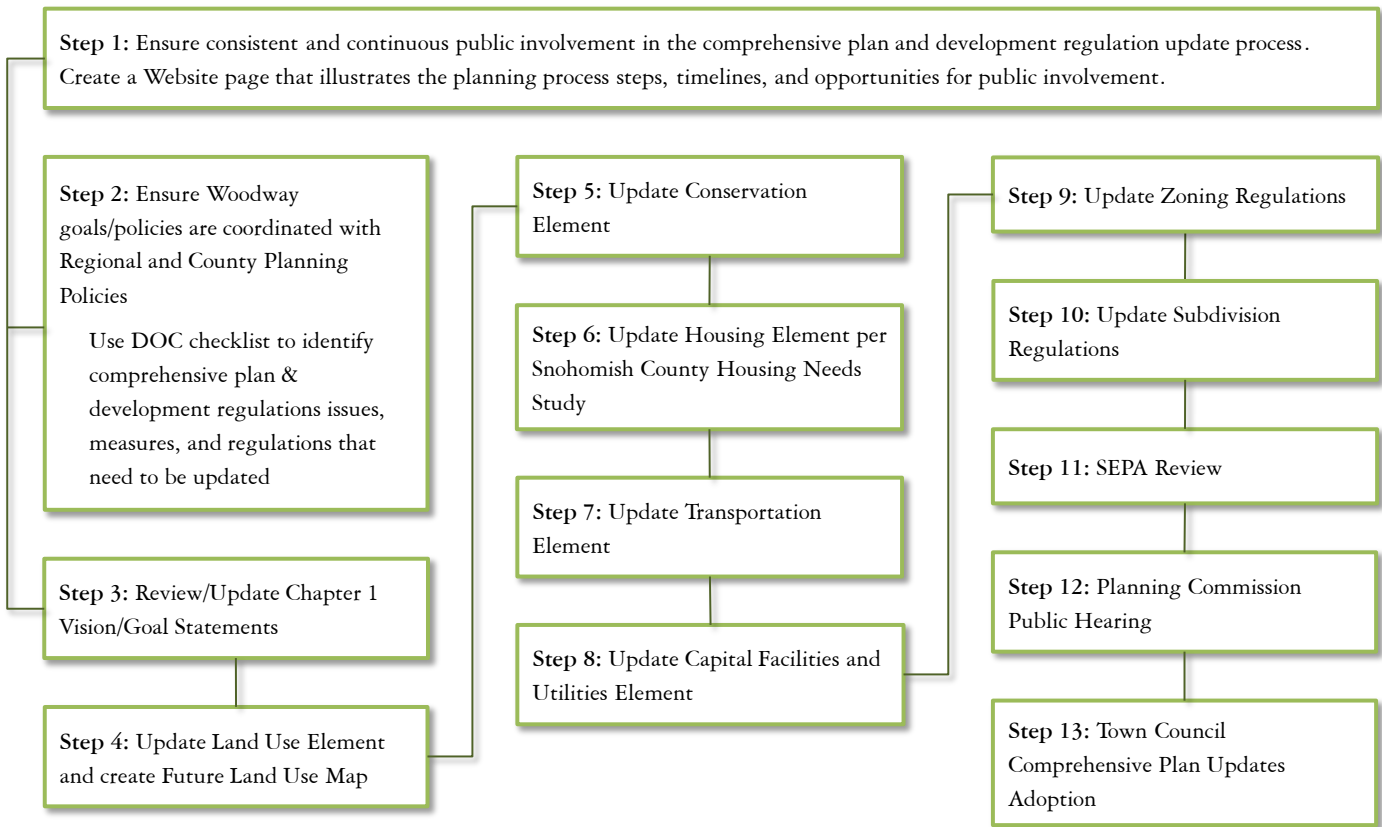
**Step 1:** Ensure consistent and continuous public involvement in the comprehensive plan and development regulation update process. Create a Website page that illustrates the planning process steps, timelines, and opportunities for public involvement.

**Step 2:** Ensure Woodway goals/policies are coordinated with Regional and County Planning Policies

Use DOC checklist to identify comprehensive plan & development regulations issues, measures, and regulations that need to be updated

**Step 3:** Review/Update Chapter 1 Vision/Goal Statements

**Step 4:** Update Land Use Element and create Future Land Use Map

**Step 5:** Update Conservation Element

**Step 6:** Update Housing Element per Snohomish County Housing Needs Study

**Step 7:** Update Transportation Element

**Step 8:** Update Capital Facilities and Utilities Element

**Step 9:** Update Zoning Regulations

**Step 10:** Update Subdivision Regulations

**Step 11:** SEPA Review

**Step 12:** Planning Commission Public Hearing

**Step 13:** Town Council Comprehensive Plan Updates Adoption